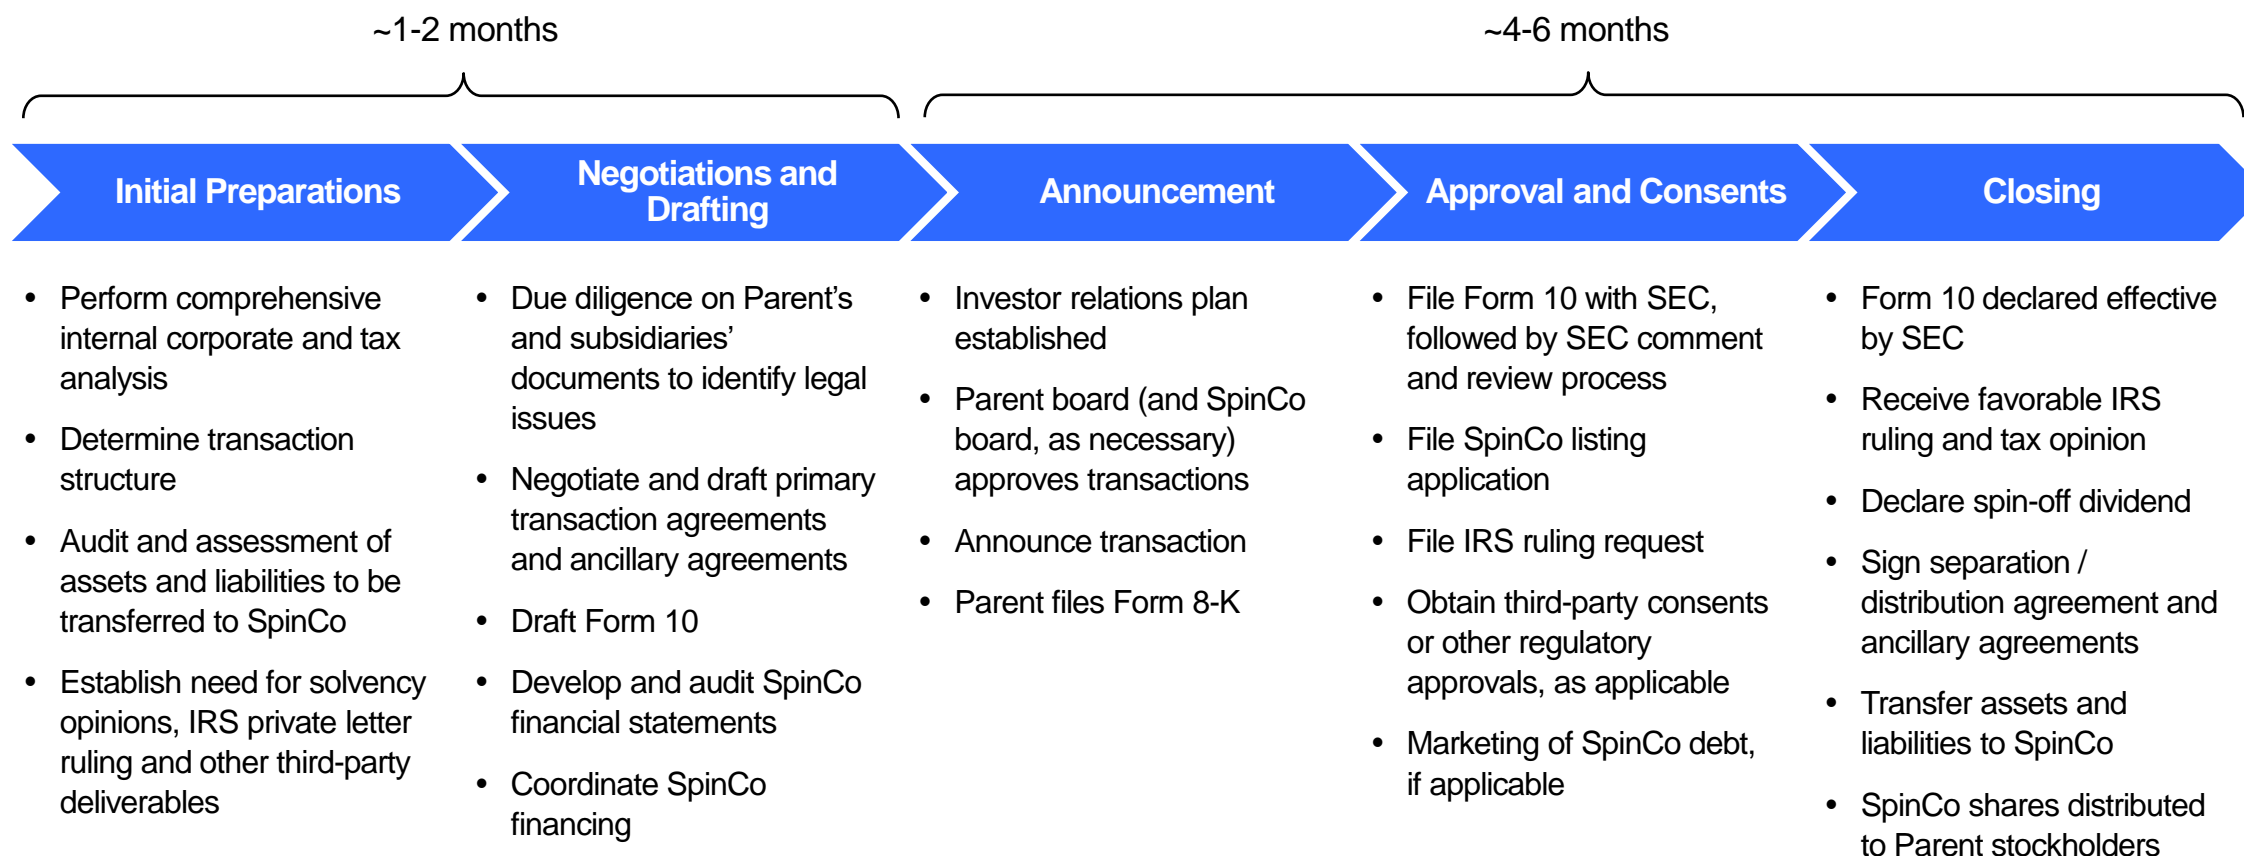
~1-2 months

~4-6 months

Initial Preparations

Negotiations and Drafting

Announcement

Approval and Consents

Closing

• Perform comprehensive internal corporate and tax analysis
• Determine transaction structure
• Audit and assessment of assets and liabilities to be transferred to SpinCo
• Establish need for solvency opinions, IRS private letter ruling and other third-party deliverables

• Due diligence on Parent’s and subsidiaries’ documents to identify legal issues
• Negotiate and draft primary transaction agreements and ancillary agreements
• Draft Form 10
• Develop and audit SpinCo financial statements
• Coordinate SpinCo financing

• Investor relations plan established
• Parent board (and SpinCo board, as necessary) approves transactions
• Announce transaction
• Parent files Form 8-K

• File Form 10 with SEC, followed by SEC comment and review process
• File SpinCo listing application
• File IRS ruling request
• Obtain third-party consents or other regulatory approvals, as applicable
• Marketing of SpinCo debt, if applicable

• Form 10 declared effective by SEC
• Receive favorable IRS ruling and tax opinion
• Declare spin-off dividend
• Sign separation / distribution agreement and ancillary agreements
• Transfer assets and liabilities to SpinCo
• SpinCo shares distributed to Parent stockholders